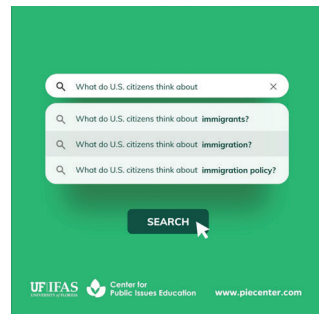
What do U.S. citizens think about ×

What do U.S. citizens think about **immigrants?**

What do U.S. citizens think about **immigration?**

What do U.S. citizens think about **immigration policy?**

SEARCH

UF|IFAS UNIVERSITY of FLORIDA

Center for Public Issues Education

www.piecenter.com